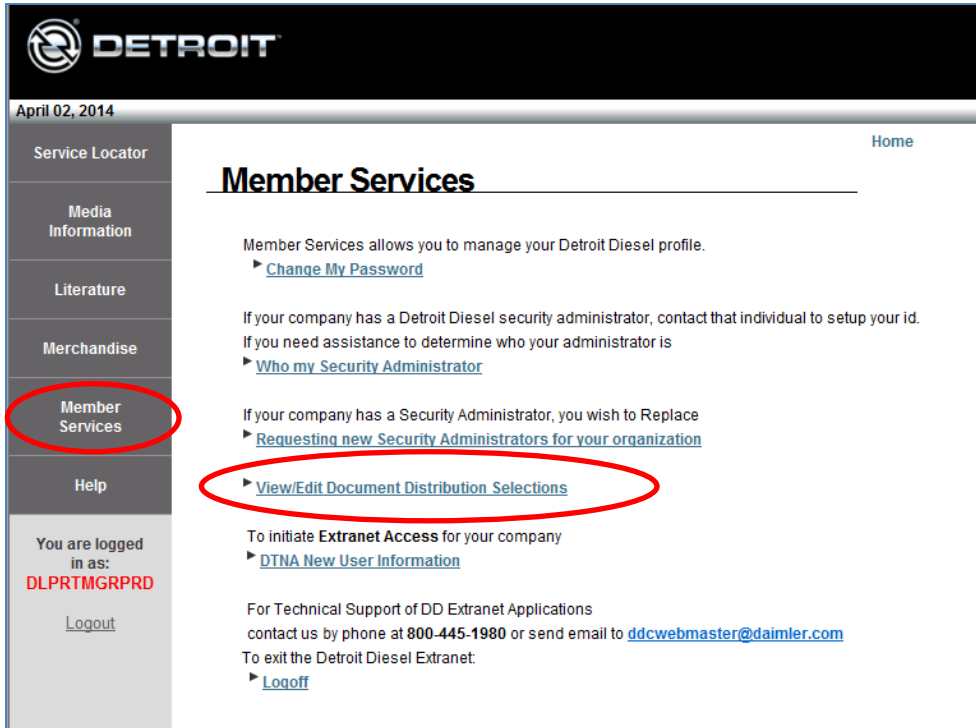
DETROIT

April 02, 2014

Service Locator

Media Information

Literature

Merchandise

Member Services

Help

You are logged in as:
DLPRTMGRPRD

Logout

Home

Member Services

Member Services allows you to manage your Detroit Diesel profile.
Change My Password

If your company has a Detroit Diesel security administrator, contact that individual to setup your id.
If you need assistance to determine who your administrator is
Who my Security Administrator

If your company has a Security Administrator, you wish to Replace
Requesting new Security Administrators for your organization

View/Edit Document Distribution Selections

To initiate Extranet Access for your company
DTNA New User Information

For Technical Support of DD Extranet Applications
contact us by phone at 800-445-1980 or send email to ddcwebmaster@daimler.com
To exit the Detroit Diesel Extranet:
Logoff